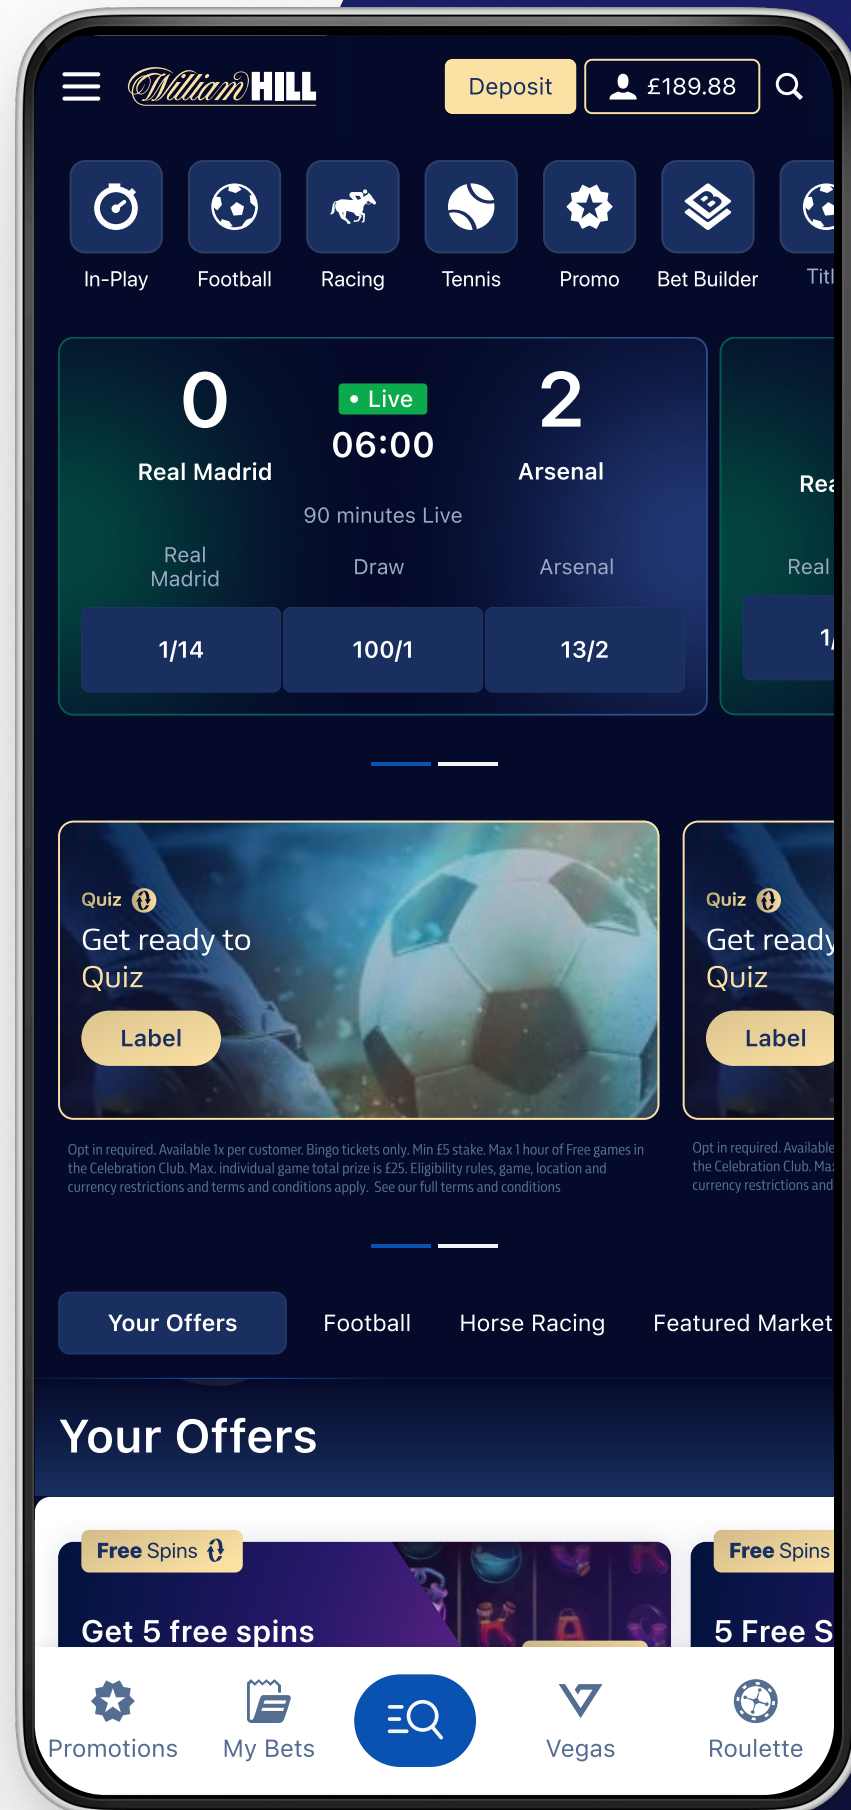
William HILL

Deposit

£189.88

In-Play

Football

Racing

Tennis

Promo

Bet Builder

Titl

0

Real Madrid

• Live

06:00

2

Arsenal

90 minutes Live

Real Madrid

Draw

Arsenal

1/14

100/1

13/2

Rea

Real

1/

Quiz

Get ready to Quiz

Label

Quiz

Get ready

Quiz

Label

Opt in required. Available 1x per customer. Bingo tickets only. Min £5 stake. Max 1 hour of Free games in the Celebration Club. Max. individual game total prize is £25. Eligibility rules, game, location and currency restrictions and terms and conditions apply. See our full terms and conditions

Opt in required. Available the Celebration Club. Ma currency restrictions and

Your Offers

Football

Horse Racing

Featured Market

Your Offers

Free Spins

Get 5 free spins

Free Spins

5 Free S

Promotions

My Bets

Vegas

Roulette